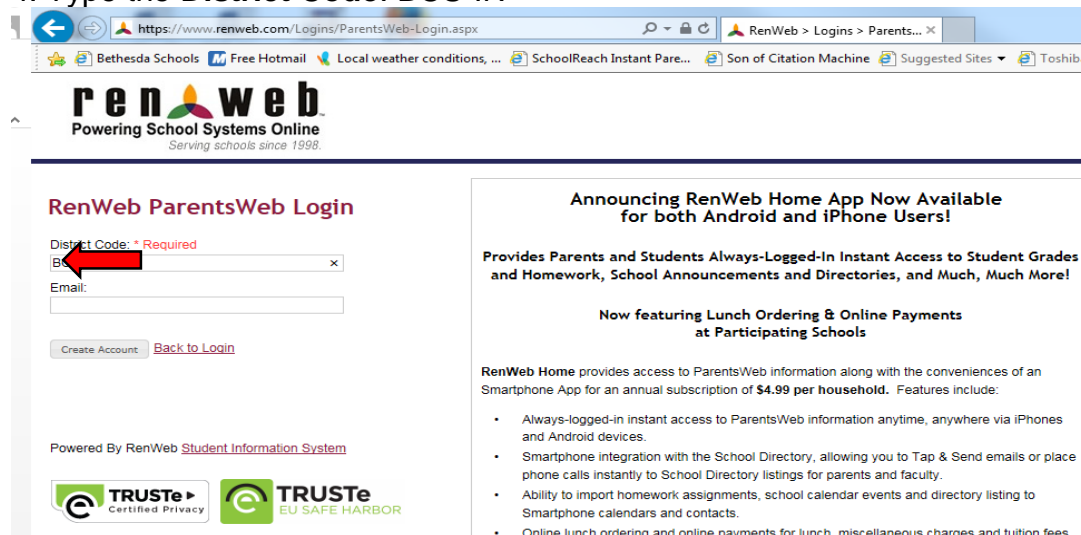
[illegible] Type the District Code: BCS-IN

https://www.renweb.com/Logins/ParentsWeb-Login.aspx
RenWeb > Logins > Parents... ×

Bethesda Schools  Free Hotmail  Local weather conditions, ...  SchoolReach Instant Pare...  Son of Citation Machine  Suggested Sites ▾  Toshib

renweb
Powering School Systems Online
Serving schools since 1998.

RenWeb ParentsWeb Login

District Code: * Required
B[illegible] ×
Email:

Create Account  Back to Login

Powered By RenWeb Student Information System

TRUSTe Certified Privacy
TRUSTe EU SAFE HARBOR

Announcing RenWeb Home App Now Available for both Android and iPhone Users!

Provides Parents and Students Always-Logged-In Instant Access to Student Grades and Homework, School Announcements and Directories, and Much, Much More!

Now featuring Lunch Ordering & Online Payments at Participating Schools

RenWeb Home provides access to ParentsWeb information along with the conveniences of an Smartphone App for an annual subscription of $4.99 per household. Features include:

- Always-logged-in instant access to ParentsWeb information anytime, anywhere via iPhones and Android devices.
- Smartphone integration with the School Directory, allowing you to Tap & Send emails or place phone calls instantly to School Directory listings for parents and faculty.
- Ability to import homework assignments, school calendar events and directory listing to Smartphone calendars and contacts.
- Online lunch ordering and online payments for lunch, miscellaneous charges and tuition fees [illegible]